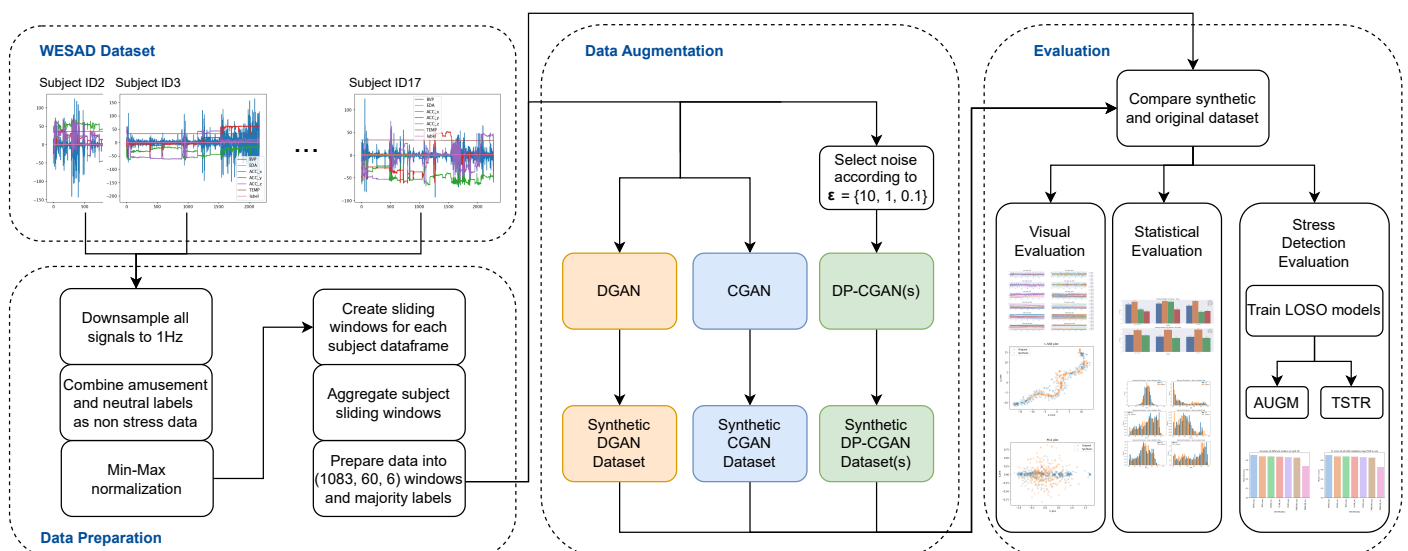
WESAD Dataset

Subject ID2 Subject ID3 Subject ID17

...

BVP
EDA
ACC_x
ACC_y
ACC_z
TEMP
label

Data Preparation

Downsample all signals to 1Hz

Combine amusement and neutral labels as non stress data

Min-Max normalization

Create sliding windows for each subject dataframe

Aggregate subject sliding windows

Prepare data into (1083, 60, 6) windows and majority labels

Data Augmentation

Select noise according to $\boldsymbol{\varepsilon} = \{10, 1, 0.1\}$

DGAN

CGAN

DP-CGAN(s)

Synthetic DGAN Dataset

Synthetic CGAN Dataset

Synthetic DP-CGAN Dataset(s)

Evaluation

Compare synthetic and original dataset

Visual Evaluation

Statistical Evaluation

Stress Detection Evaluation

Train LOSO models

AUGM

TSTR